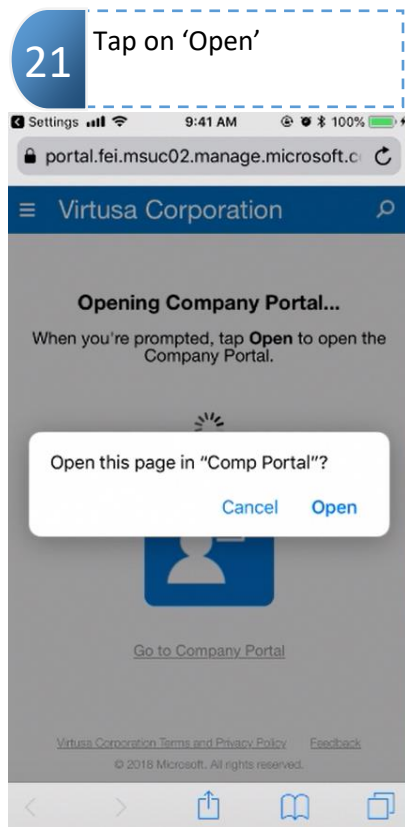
21 Tap on 'Open'

Settings 9:41 AM 100%

portal.fei.msuc02.manage.microsoft.c

Virtusa Corporation

Opening Company Portal...

When you're prompted, tap **Open** to open the Company Portal.

Open this page in "Comp Portal"?

Cancel Open

Go to Company Portal

Virtusa Corporation Terms and Privacy Policy Feedback

© 2018 Microsoft. All rights reserved.